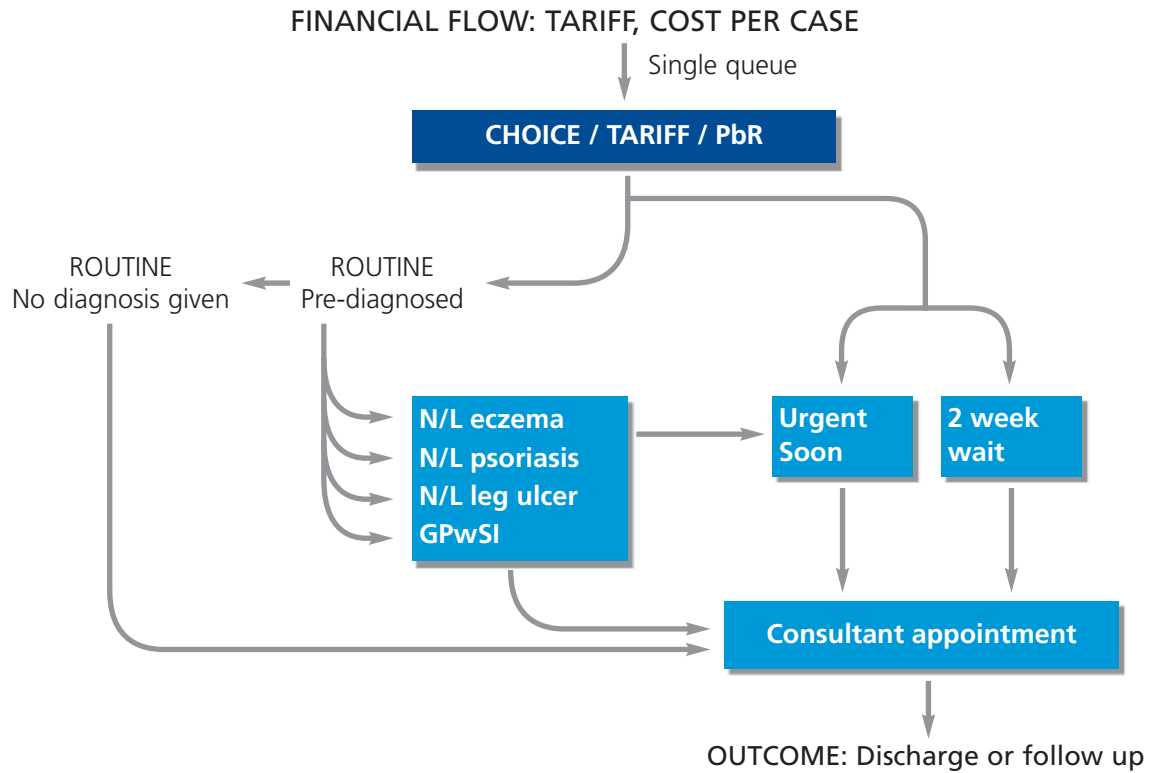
FINANCIAL FLOW: TARIFF, COST PER CASE

Single queue

CHOICE / TARIFF / PbR

ROUTINE
No diagnosis given

ROUTINE
Pre-diagnosed

N/L eczema
N/L psoriasis
N/L leg ulcer
GPwSI

Urgent
Soon

2 week
wait

Consultant appointment

OUTCOME: Discharge or follow up